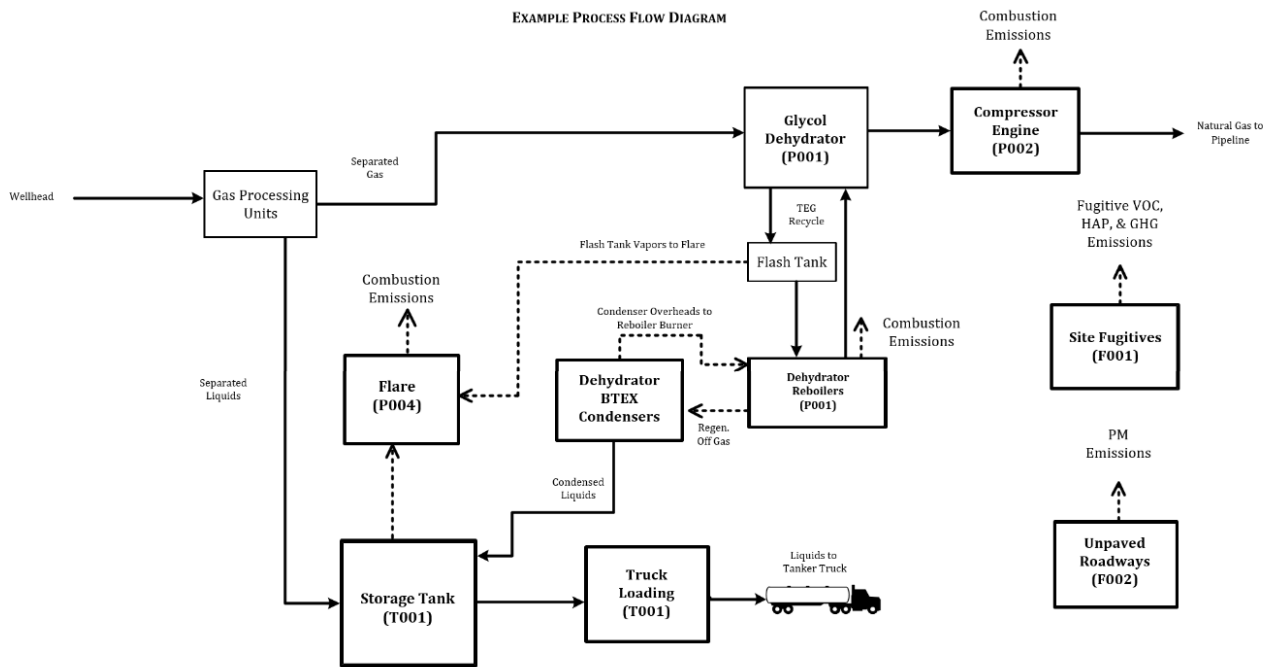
EXAMPLE PROCESS FLOW DIAGRAM

Combustion Emissions

Glycol Dehydrator (P001)

Compressor Engine (P002)

Natural Gas to Pipeline

Separated Gas

Wellhead

Gas Processing Units

TEG Recycle

Fugitive VOC, HAP, & GHG Emissions

Flash Tank Vapors to Flare

Flash Tank

Combustion Emissions

Condenser Overheads to Reboiler Burner

Combustion Emissions

Site Fugitives (F001)

Separated Liquids

Flare (P004)

Dehydrator BTEX Condensers

Dehydrator Reboilers (P001)

Regen. Off Gas

PM Emissions

Condensed Liquids

Liquids to Tanker Truck

Unpaved Roadways (F002)

Storage Tank (T001)

Truck Loading (T001)